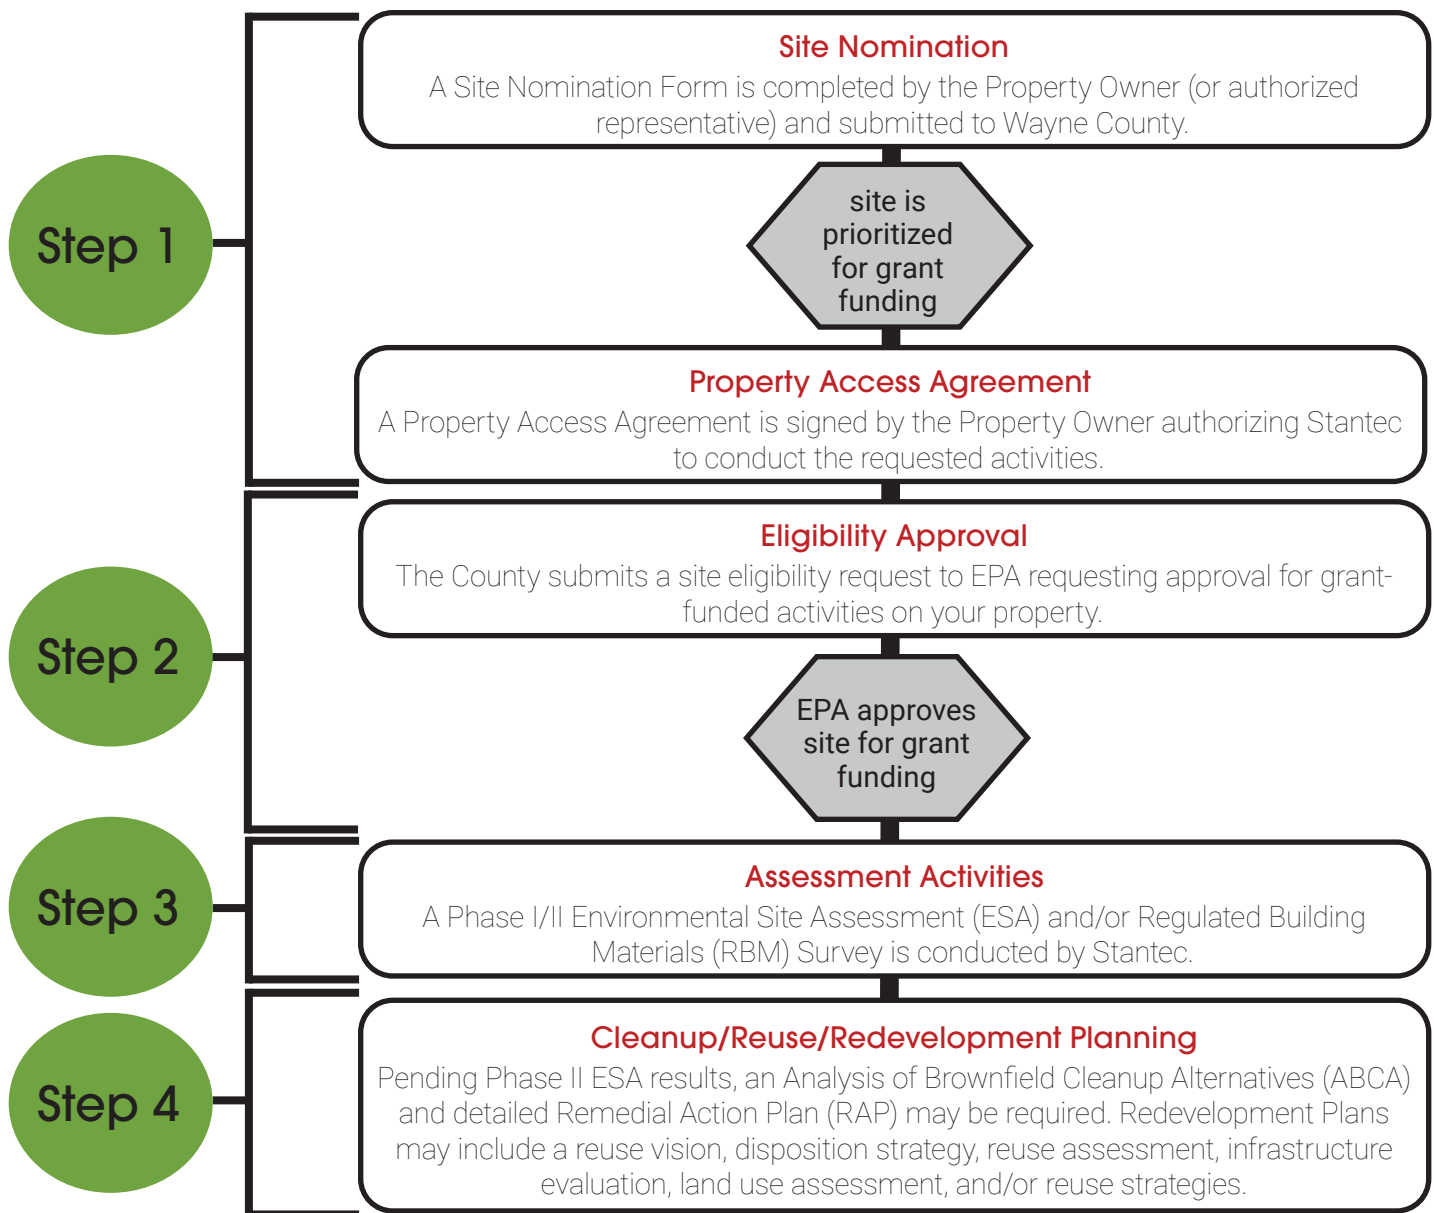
Step 1

Site Nomination
A Site Nomination Form is completed by the Property Owner (or authorized representative) and submitted to Wayne County.

site is prioritized for grant funding

Property Access Agreement
A Property Access Agreement is signed by the Property Owner authorizing Stantec to conduct the requested activities.

Step 2

Eligibility Approval
The County submits a site eligibility request to EPA requesting approval for grant-funded activities on your property.

EPA approves site for grant funding

Step 3

Assessment Activities
A Phase I/II Environmental Site Assessment (ESA) and/or Regulated Building Materials (RBM) Survey is conducted by Stantec.

Step 4

Cleanup/Reuse/Redevelopment Planning
Pending Phase II ESA results, an Analysis of Brownfield Cleanup Alternatives (ABCA) and detailed Remedial Action Plan (RAP) may be required. Redevelopment Plans may include a reuse vision, disposition strategy, reuse assessment, infrastructure evaluation, land use assessment, and/or reuse strategies.